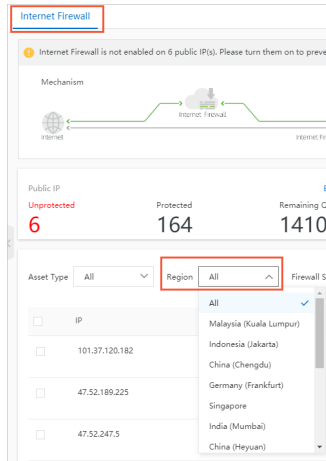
Internet Firewall

Internet Firewall is not enabled on 6 public IP(s). Please turn them on to preve

Mechanism

Internet

Internet Firewall

Internet Fi

Public IP

E

Unprotected

6

Protected

164

Remaining C

1410

Asset Type All

Region All

Firewall S

IP

101.37.120.182

47.52.189.225

47.52.247.5

All

Malaysia (Kuala Lumpur)

Indonesia (Jakarta)

China (Chengdu)

Germany (Frankfurt)

Singapore

India (Mumbai)

China (Heyuan)